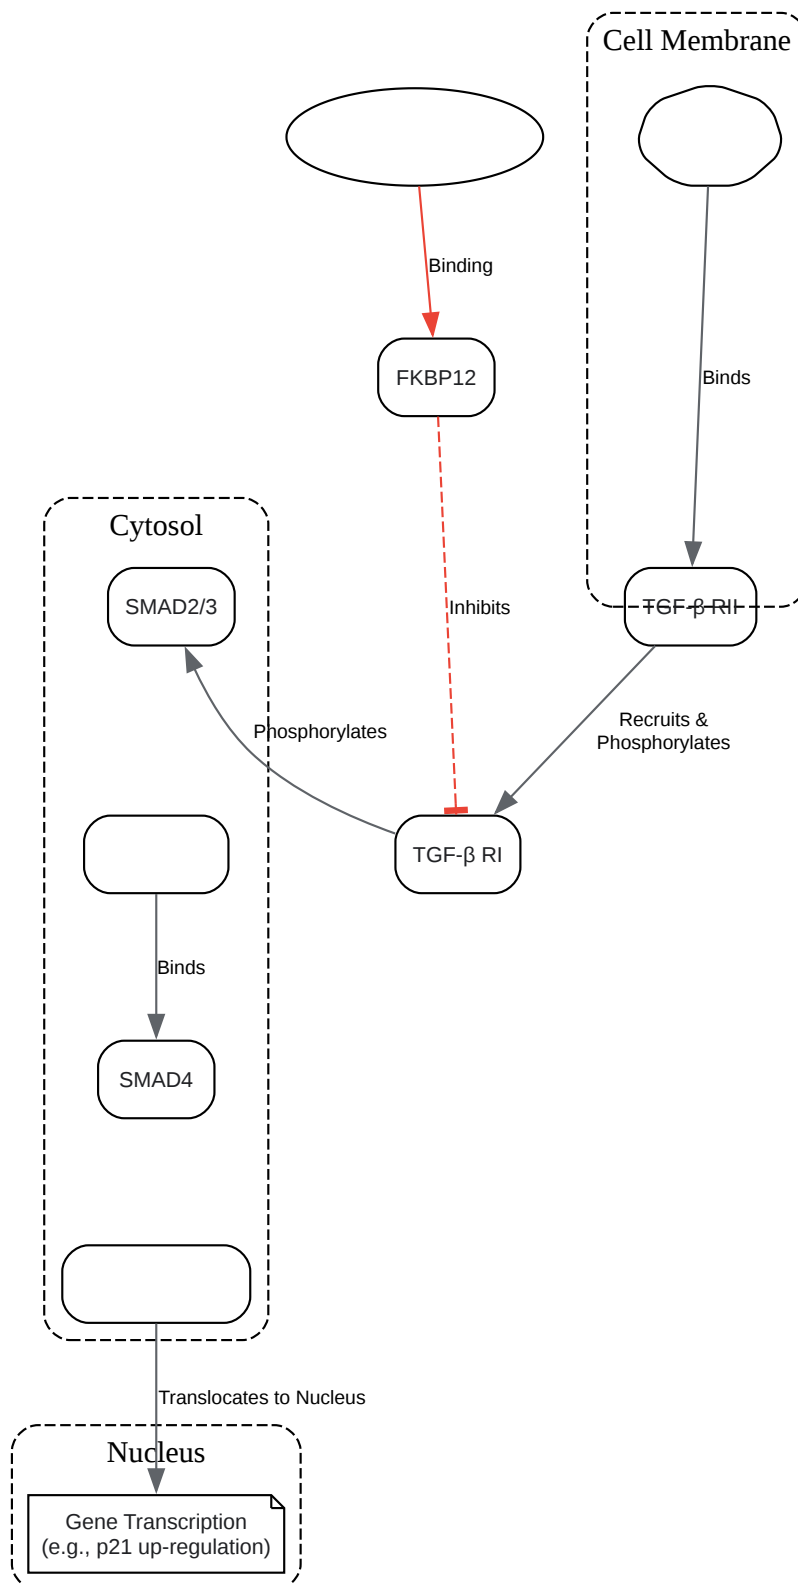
Cell Membrane

Binding

FKBP12

Binds

Cytosol

SMAD2/3

Inhibits

TGF-β RII

Recruits & Phosphorylates

Phosphorylates

TGF-β RI

Binds

SMAD4

Translocates to Nucleus

Nucleus

Gene Transcription (e.g., p21 up-regulation)